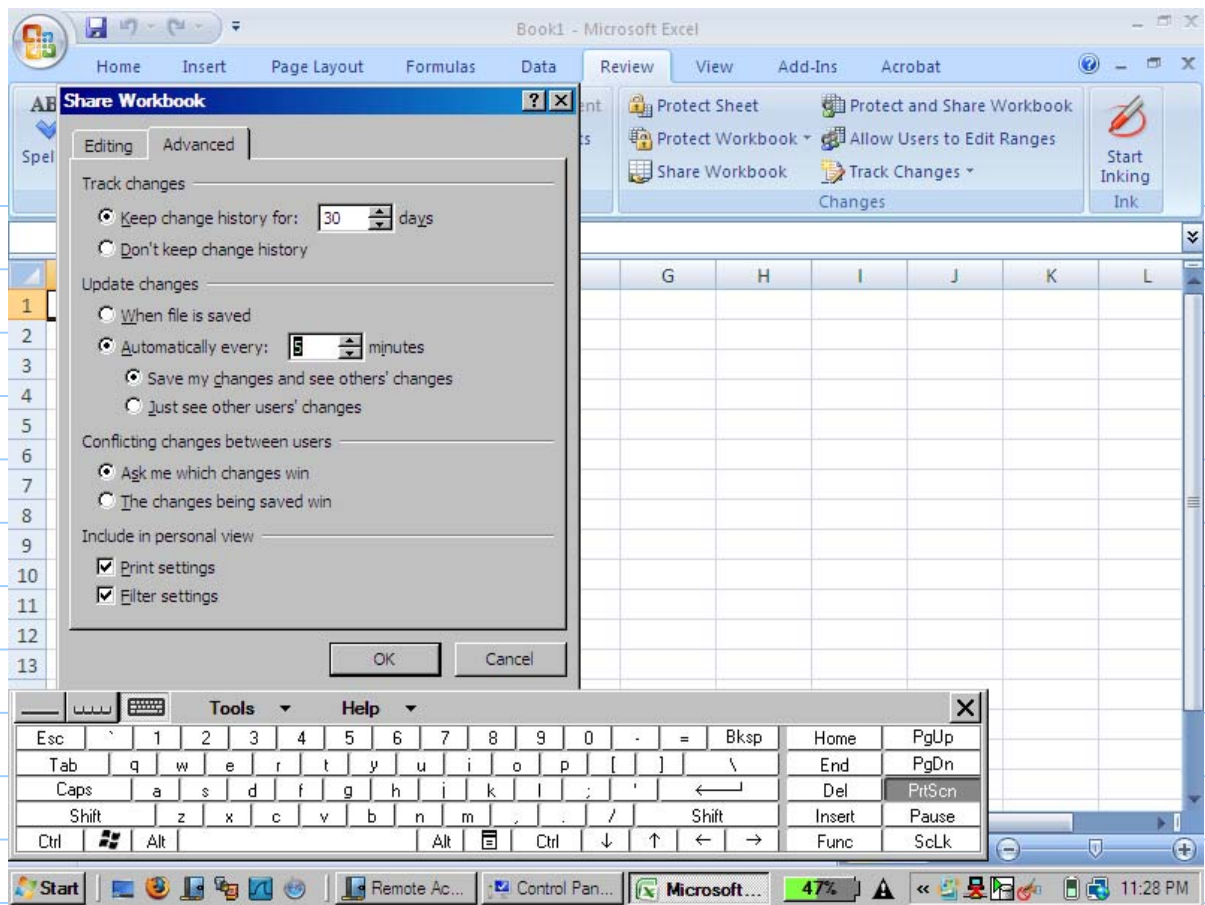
Book1 - Microsoft Excel

Home Insert Page Layout Formulas Data Review View Add-Ins Acrobat

AB
Spel

Share Workbook

Editing Advanced

Track changes
Keep change history for: 30 days
Don't keep change history

Update changes
When file is saved
Automatically every: 5 minutes
Save my changes and see others' changes
Just see other users' changes

Conflicting changes between users
Ask me which changes win
The changes being saved win

Include in personal view
Print settings
Filter settings

OK Cancel

Protect Sheet
Protect Workbook
Share Workbook
Protect and Share Workbook
Allow Users to Edit Ranges
Track Changes
Changes
Start Inking
Ink

G H I J K L

1 2 3 4 5 6 7 8 9 10 11 12 13

Tools Help

Esc ` 1 2 3 4 5 6 7 8 9 0 - = Bksp Home PgUp
Tab q w e r t y u i o p [ ] \ End PgDn
Caps a s d f g h j k l ; ' Del PrtScn
Shift z x c v b n m , . / Shift Insert Pause
Ctrl Alt Alt Ctrl ↓ ↑ ← → Func ScLk

Start Remote Ac... Control Pan... Microsoft... 47% 11:28 PM